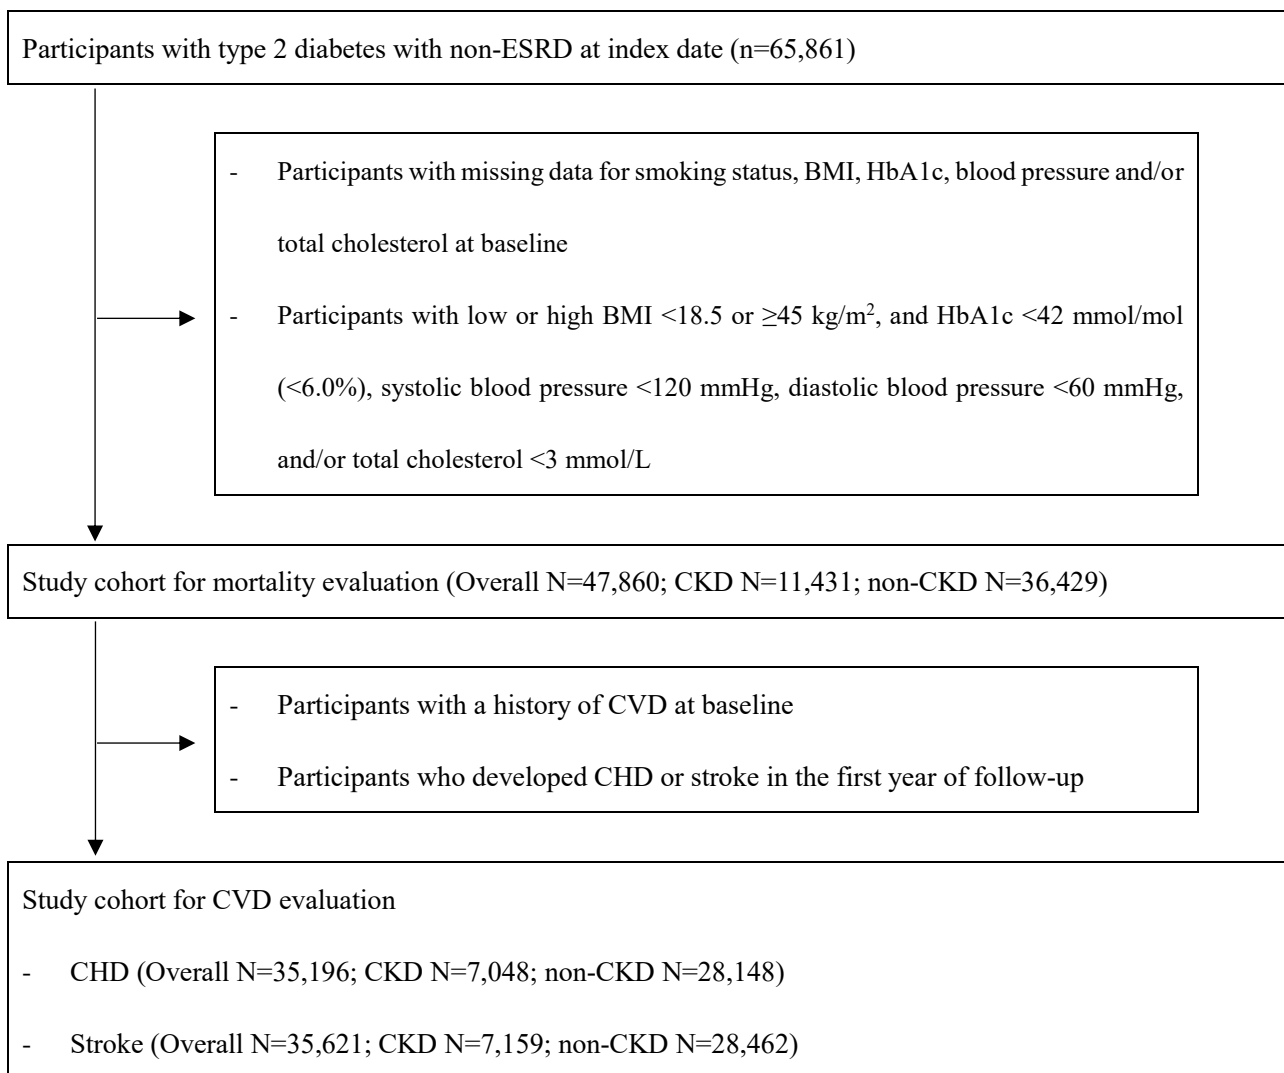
Participants with type 2 diabetes with non-ESRD at index date (n=65,861)

- Participants with missing data for smoking status, BMI, HbA1c, blood pressure and/or total cholesterol at baseline
- Participants with low or high BMI <18.5 or ≥45 kg/m$^2$, and HbA1c <42 mmol/mol (<6.0%), systolic blood pressure <120 mmHg, diastolic blood pressure <60 mmHg, and/or total cholesterol <3 mmol/L

Study cohort for mortality evaluation (Overall N=47,860; CKD N=11,431; non-CKD N=36,429)

- Participants with a history of CVD at baseline
- Participants who developed CHD or stroke in the first year of follow-up

Study cohort for CVD evaluation

- CHD (Overall N=35,196; CKD N=7,048; non-CKD N=28,148)
- Stroke (Overall N=35,621; CKD N=7,159; non-CKD N=28,462)